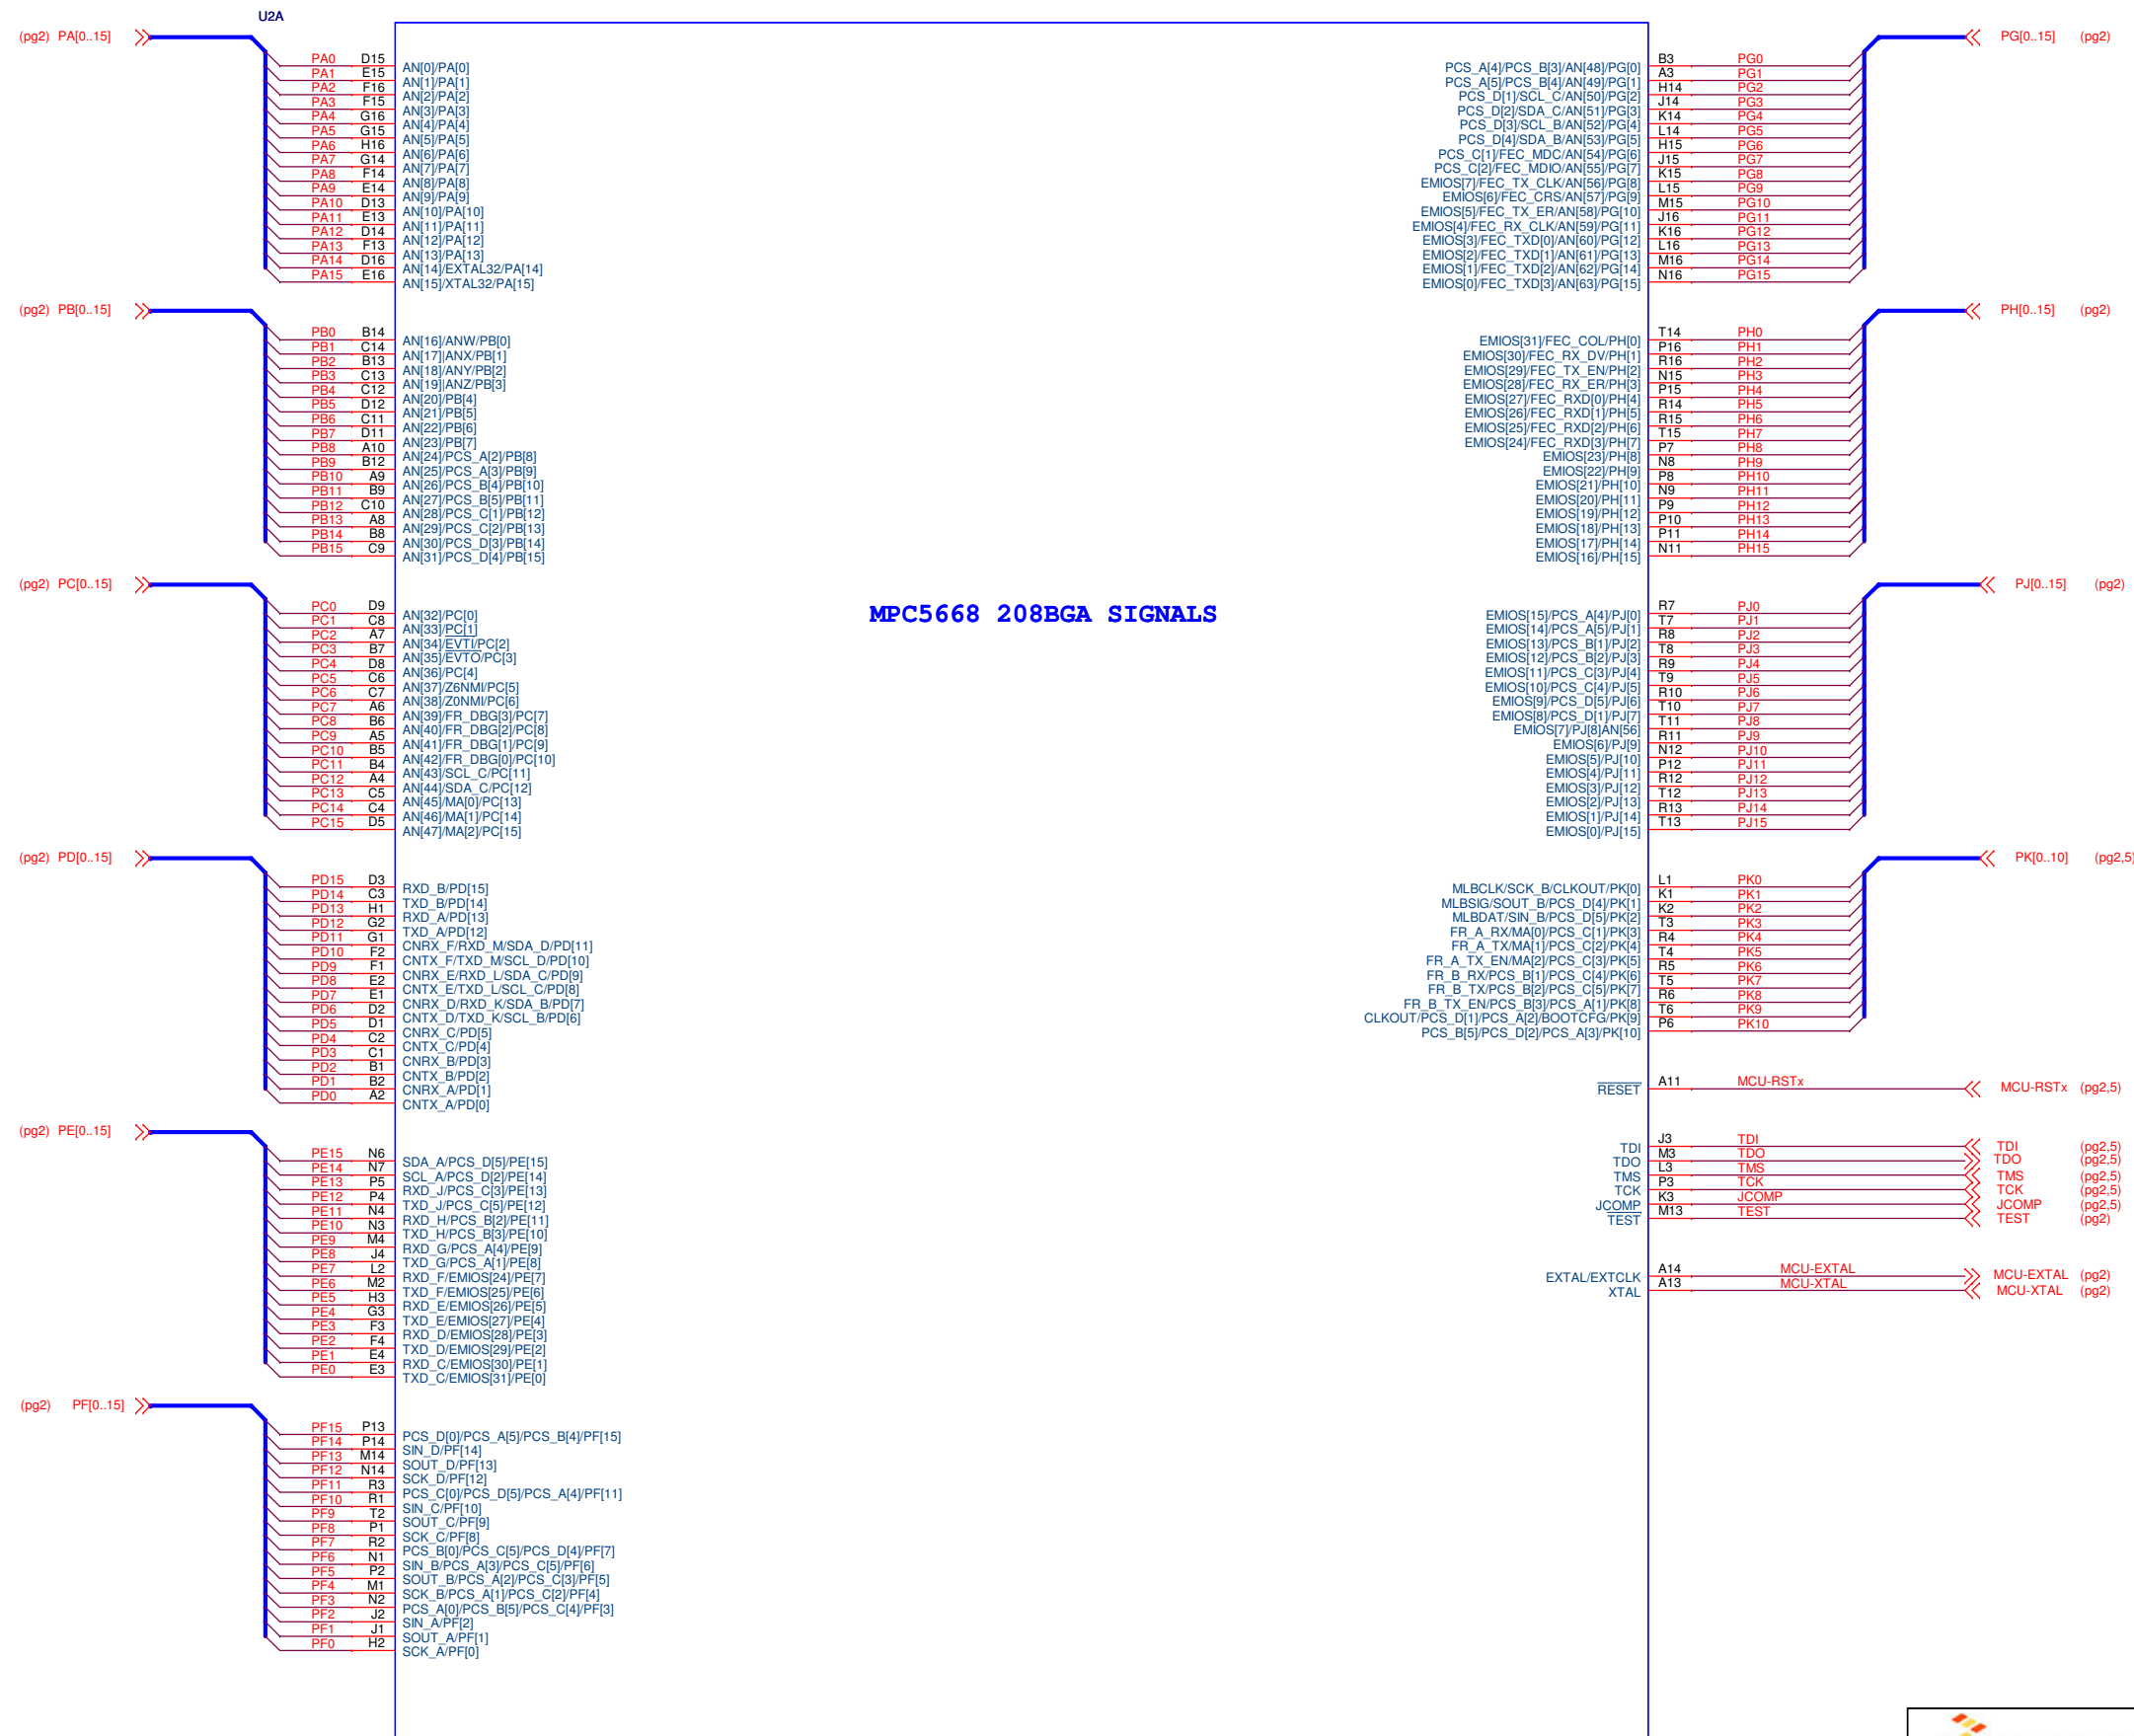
U2A

(pg2) PA[0..15]

PA0 D15 AN[0]/PA[0]
PA1 E15 AN[1]/PA[1]
PA2 F16 AN[2]/PA[2]
PA3 F15 AN[3]/PA[3]
PA4 G16 AN[4]/PA[4]
PA5 G15 AN[5]/PA[5]
PA6 H16 AN[6]/PA[6]
PA7 G14 AN[7]/PA[7]
PA8 F14 AN[8]/PA[8]
PA9 E14 AN[9]/PA[9]
PA10 D13 AN[10]/PA[10]
PA11 E13 AN[11]/PA[11]
PA12 D14 AN[12]/PA[12]
PA13 F13 AN[13]/PA[13]
PA14 D16 AN[14]/EXTAL32/PA[14]
PA15 E16 AN[15]/XTAL32/PA[15]

(pg2) PB[0..15]

PB0 B14 AN[16]/ANW/PB[0]
PB1 C14 AN[17]/ANX/PB[1]
PB2 B13 AN[18]/ANY/PB[2]
PB3 C13 AN[19]/ANZ/PB[3]
PB4 C12 AN[20]/PB[4]
PB5 D12 AN[21]/PB[5]
PB6 C11 AN[22]/PB[6]
PB7 D11 AN[23]/PB[7]
PB8 A10 AN[24]/PCS_A[2]/PB[8]
PB9 B12 AN[25]/PCS_A[3]/PB[9]
PB10 A9 AN[26]/PCS_B[4]/PB[10]
PB11 B9 AN[27]/PCS_B[5]/PB[11]
PB12 C10 AN[28]/PCS_C[1]/PB[12]
PB13 A8 AN[29]/PCS_C[2]/PB[13]
PB14 B8 AN[30]/PCS_D[3]/PB[14]
PB15 C9 AN[31]/PCS_D[4]/PB[15]

(pg2) PC[0..15]

PC0 D9 AN[32]/PC[0]
PC1 C8 AN[33]/PC[1]
PC2 A7 AN[34]/EVTI/PC[2]
PC3 B7 AN[35]/EVTO/PC[3]
PC4 D8 AN[36]/PC[4]
PC5 C6 AN[37]/Z6NMI/PC[5]
PC6 C7 AN[38]/Z0NMI/PC[6]
PC7 A6 AN[39]/FR_DBG[3]/PC[7]
PC8 B6 AN[40]/FR_DBG[2]/PC[8]
PC9 A5 AN[41]/FR_DBG[1]/PC[9]
PC10 B5 AN[42]/FR_DBG[0]/PC[10]
PC11 B4 AN[43]/SCL_C/PC[11]
PC12 A4 AN[44]/SDA_C/PC[12]
PC13 C5 AN[45]/MA[0]/PC[13]
PC14 C4 AN[46]/MA[1]/PC[14]
PC15 D5 AN[47]/MA[2]/PC[15]

(pg2) PD[0..15]

PD15 D3 RXD_B/PD[15]
PD14 C3 TXD_B/PD[14]
PD13 H1 RXD_A/PD[13]
PD12 G2 TXD_A/PD[12]
PD11 G1 CNRX_F/RXD_M/SDA_D/PD[11]
PD10 F2 CNTX_F/TXD_M/SCL_D/PD[10]
PD9 F1 CNRX_E/RXD_L/SDA_C/PD[9]
PD8 E2 CNTX_E/TXD_L/SCL_C/PD[8]
PD7 E1 CNRX_D/RXD_K/SDA_B/PD[7]
PD6 D2 CNTX_D/TXD_K/SCL_B/PD[6]
PD5 D1 CNRX_C/PD[5]
PD4 C2 CNTX_C/PD[4]
PD3 C1 CNRX_B/PD[3]
PD2 B1 CNTX_B/PD[2]
PD1 B2 CNRX_A/PD[1]
PD0 A2 CNTX_A/PD[0]

(pg2) PE[0..15]

PE15 N6 SDA_A/PCS_D[5]/PE[15]
PE14 N7 SCL_A/PCS_D[2]/PE[14]
PE13 P5 RXD_J/PCS_C[3]/PE[13]
PE12 P4 TXD_J/PCS_C[5]/PE[12]
PE11 N4 RXD_H/PCS_B[2]/PE[11]
PE10 N3 TXD_H/PCS_B[3]/PE[10]
PE9 M4 RXD_G/PCS_A[4]/PE[9]
PE8 J4 TXD_G/PCS_A[1]/PE[8]
PE7 L2 RXD_F/EMIOS[24]/PE[7]
PE6 M2 TXD_F/EMIOS[25]/PE[6]
PE5 H3 RXD_E/EMIOS[26]/PE[5]
PE4 G3 TXD_E/EMIOS[27]/PE[4]
PE3 F3 RXD_D/EMIOS[28]/PE[3]
PE2 F4 TXD_D/EMIOS[29]/PE[2]
PE1 E4 RXD_C/EMIOS[30]/PE[1]
PE0 E3 TXD_C/EMIOS[31]/PE[0]

(pg2) PF[0..15]

PF15 P13 PCS_D[0]/PCS_A[5]/PCS_B[4]/PF[15]
PF14 P14 SIN_D/PF[14]
PF13 M14 SOUT_D/PF[13]
PF12 N14 SCK_D/PF[12]
PF11 R3 PCS_C[0]/PCS_D[5]/PCS_A[4]/PF[11]
PF10 R1 SIN_C/PF[10]
PF9 T2 SOUT_C/PF[9]
PF8 P1 SCK_C/PF[8]
PF7 R2 PCS_B[0]/PCS_C[5]/PCS_D[4]/PF[7]
PF6 N1 SIN_B/PCS_A[3]/PCS_C[5]/PF[6]
PF5 P2 SOUT_B/PCS_A[2]/PCS_C[3]/PF[5]
PF4 M1 SCK_B/PCS_A[1]/PCS_C[2]/PF[4]
PF3 N2 PCS_A[0]/PCS_B[5]/PCS_C[4]/PF[3]
PF2 J2 SIN_A/PF[2]
PF1 J1 SOUT_A/PF[1]
PF0 H2 SCK_A/PF[0]

MPC5668 208BGA SIGNALS

PG[0..15] (pg2)

PCS_A[4]/PCS_B[3]/AN[48]/PG[0] B3 PG0
PCS_A[5]/PCS_B[4]/AN[49]/PG[1] A3 PG1
PCS_D[1]/SCL_C/AN[50]/PG[2] H14 PG2
PCS_D[2]/SDA_C/AN[51]/PG[3] J14 PG3
PCS_D[3]/SCL_B/AN[52]/PG[4] K14 PG4
PCS_D[4]/SDA_B/AN[53]/PG[5] L14 PG5
PCS_C[1]/FEC_MDC/AN[54]/PG[6] H15 PG6
PCS_C[2]/FEC_MDIO/AN[55]/PG[7] J15 PG7
EMIOS[7]/FEC_TX_CLK/AN[56]/PG[8] K15 PG8
EMIOS[6]/FEC_CRS/AN[57]/PG[9] L15 PG9
EMIOS[5]/FEC_TX_ER/AN[58]/PG[10] M15 PG10
EMIOS[4]/FEC_RX_CLK/AN[59]/PG[11] J16 PG11
EMIOS[3]/FEC_TXD[0]/AN[60]/PG[12] K16 PG12
EMIOS[2]/FEC_TXD[1]/AN[61]/PG[13] L16 PG13
EMIOS[1]/FEC_TXD[2]/AN[62]/PG[14] M16 PG14
EMIOS[0]/FEC_TXD[3]/AN[63]/PG[15] N16 PG15

PH[0..15] (pg2)

EMIOS[31]/FEC_COL/PH[0] T14 PH0
EMIOS[30]/FEC_RX_DV/PH[1] P16 PH1
EMIOS[29]/FEC_TX_EN/PH[2] R16 PH2
EMIOS[28]/FEC_RX_ER/PH[3] N15 PH3
EMIOS[27]/FEC_RXD[0]/PH[4] P15 PH4
EMIOS[26]/FEC_RXD[1]/PH[5] R14 PH5
EMIOS[25]/FEC_RXD[2]/PH[6] R15 PH6
EMIOS[24]/FEC_RXD[3]/PH[7] T15 PH7
EMIOS[23]/PH[8] P7 PH8
EMIOS[22]/PH[9] N8 PH9
EMIOS[21]/PH[10] P8 PH10
EMIOS[20]/PH[11] N9 PH11
EMIOS[19]/PH[12] P9 PH12
EMIOS[18]/PH[13] P10 PH13
EMIOS[17]/PH[14] P11 PH14
EMIOS[16]/PH[15] N11 PH15

PJ[0..15] (pg2)

EMIOS[15]/PCS_A[4]/PJ[0] R7 PJ0
EMIOS[14]/PCS_A[5]/PJ[1] T7 PJ1
EMIOS[13]/PCS_B[1]/PJ[2] R8 PJ2
EMIOS[12]/PCS_B[2]/PJ[3] T8 PJ3
EMIOS[11]/PCS_C[3]/PJ[4] R9 PJ4
EMIOS[10]/PCS_C[4]/PJ[5] T9 PJ5
EMIOS[9]/PCS_D[5]/PJ[6] R10 PJ6
EMIOS[8]/PCS_D[1]/PJ[7] T10 PJ7
EMIOS[7]/PJ[8]AN[56] T11 PJ8
EMIOS[6]/PJ[9] R11 PJ9
EMIOS[5]/PJ[10] N12 PJ10
EMIOS[4]/PJ[11] P12 PJ11
EMIOS[3]/PJ[12] R12 PJ12
EMIOS[2]/PJ[13] T12 PJ13
EMIOS[1]/PJ[14] R13 PJ14
EMIOS[0]/PJ[15] T13 PJ15

PK[0..10] (pg2,5)

MLBCLK/SCK_B/CLKOUT/PK[0] L1 PK0
MLBSIG/SOUT_B/PCS_D[4]/PK[1] K1 PK1
MLBDAT/SIN_B/PCS_D[5]/PK[2] K2 PK2
FR_A_RX/MA[0]/PCS_C[1]/PK[3] T3 PK3
FR_A_TX/MA[1]/PCS_C[2]/PK[4] R4 PK4
FR_A_TX_EN/MA[2]/PCS_C[3]/PK[5] T4 PK5
FR_B_RX/PCS_B[1]/PCS_C[4]/PK[6] R5 PK6
FR_B_TX/PCS_B[2]/PCS_C[5]/PK[7] T5 PK7
FR_B_TX_EN/PCS_B[3]/PCS_A[1]/PK[8] R6 PK8
CLKOUT/PCS_D[1]/PCS_A[2]/BOOTCFG/PK[9] T6 PK9
PCS_B[5]/PCS_D[2]/PCS_A[3]/PK[10] P6 PK10

$\overline{RESET}$ A11 MCU-RSTx MCU-RSTx (pg2,5)

TDI J3 TDI TDI (pg2,5)
TDO M3 TDO TDO (pg2,5)
TMS L3 TMS TMS (pg2,5)
TCK P3 TCK TCK (pg2,5)
JCOMP K3 JCOMP JCOMP (pg2,5)
TEST M13 TEST TEST (pg2)

EXTAL/EXTCLK A14 MCU-EXTAL MCU-EXTAL (pg2)
XTAL A13 MCU-XTAL MCU-XTAL (pg2)